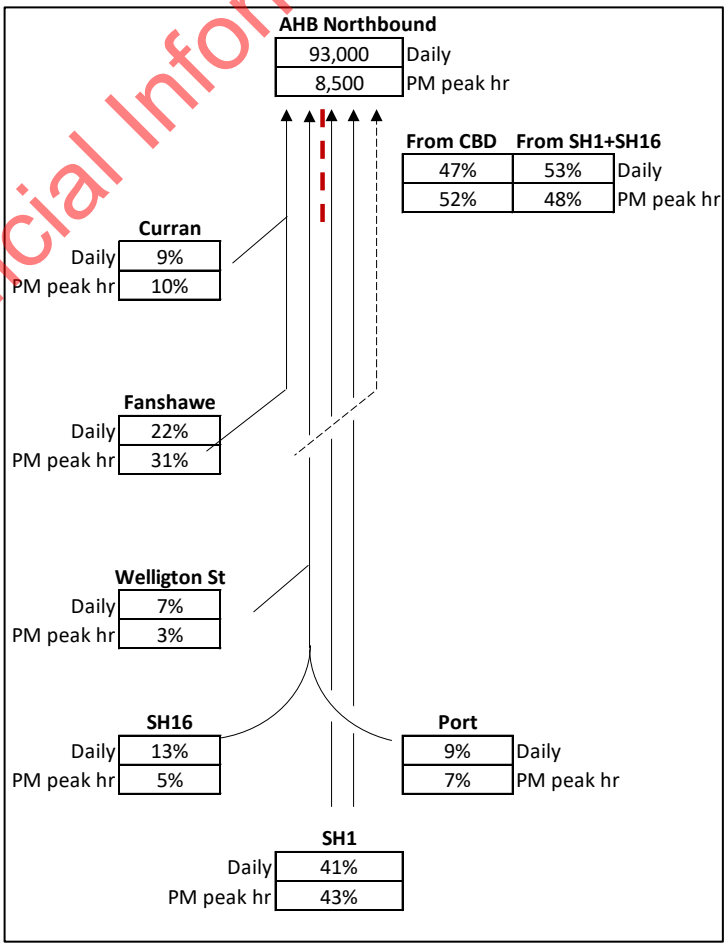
cial Infor

AHB Northbound

| 93,000 | Daily |
|---|---|
| 8,500 | PM peak hr |

| From CBD | From SH1+SH16 | |
|---|---|---|
| 47% | 53% | Daily |
| 52% | 48% | PM peak hr |

Curran

| | |
|---|---|
| Daily | 9% |
| PM peak hr | 10% |

Fanshawe

| | |
|---|---|
| Daily | 22% |
| PM peak hr | 31% |

Welligton St

| | |
|---|---|
| Daily | 7% |
| PM peak hr | 3% |

SH16

| | |
|---|---|
| Daily | 13% |
| PM peak hr | 5% |

Port

| | |
|---|---|
| 9% | Daily |
| 7% | PM peak hr |

SH1

| | |
|---|---|
| Daily | 41% |
| PM peak hr | 43% |